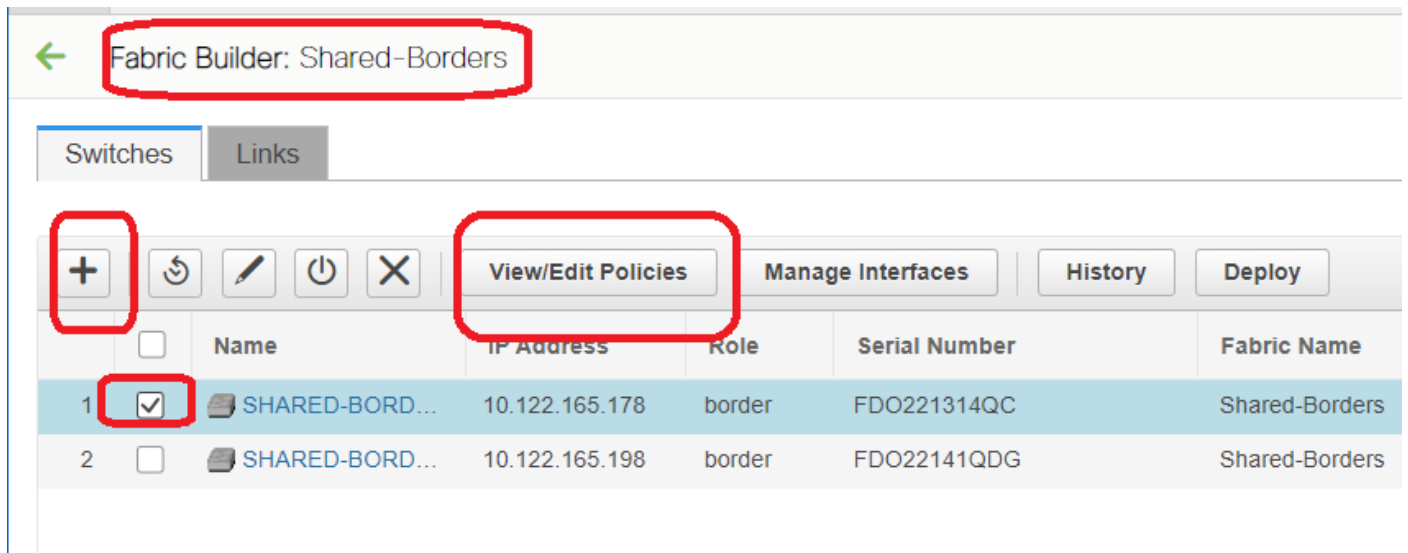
Fabric Builder: Shared-Borders

Switches | Links

+ | View/Edit Policies | Manage Interfaces | History | Deploy

|  |  | Name | IP Address | Role | Serial Number | Fabric Name |
|---|---|---|---|---|---|---|
| 1 | ☑ | SHARED-BORD... | 10.122.165.178 | border | FDO221314QC | Shared-Borders |
| 2 | ☐ | SHARED-BORD... | 10.122.165.198 | border | FDO22141QDG | Shared-Borders |